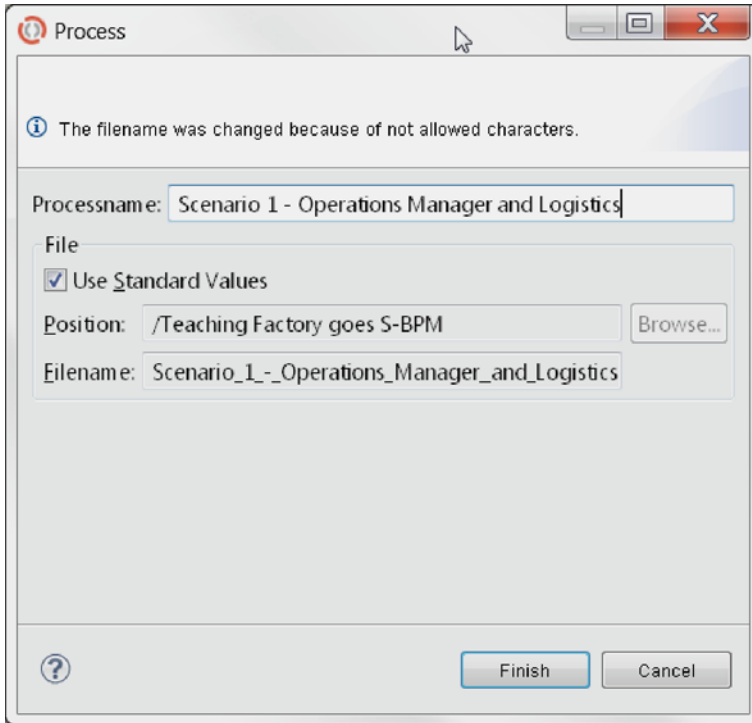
Process

The filename was changed because of not allowed characters.

Processname: Scenario 1 - Operations Manager and Logistics

File

Use Standard Values

Position: /Teaching Factory goes S-BPM

Browse...

Filename: Scenario_1_-_Operations_Manager_and_Logistics

?

Finish

Cancel